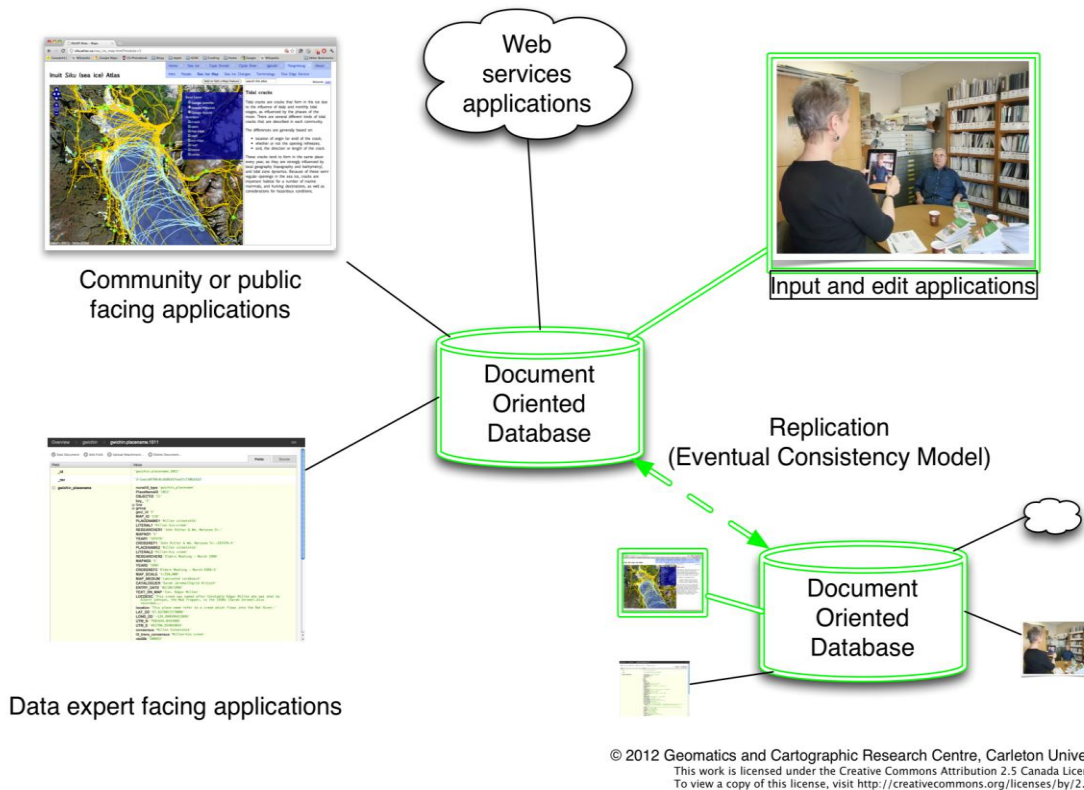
Web services applications

Inuit Siku (sea ice) Atlas

Tidal cracks

Community or public facing applications

Input and edit applications

Document Oriented Database

Replication
(Eventual Consistency Model)

Document Oriented Database

Data expert facing applications

© 2012 Geomatics and Cartographic Research Centre, Carleton Unive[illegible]
This work is licensed under the Creative Commons Attribution 2.5 Canada Lice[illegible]
To view a copy of this license, visit http://creativecommons.org/licenses/by/2.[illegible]